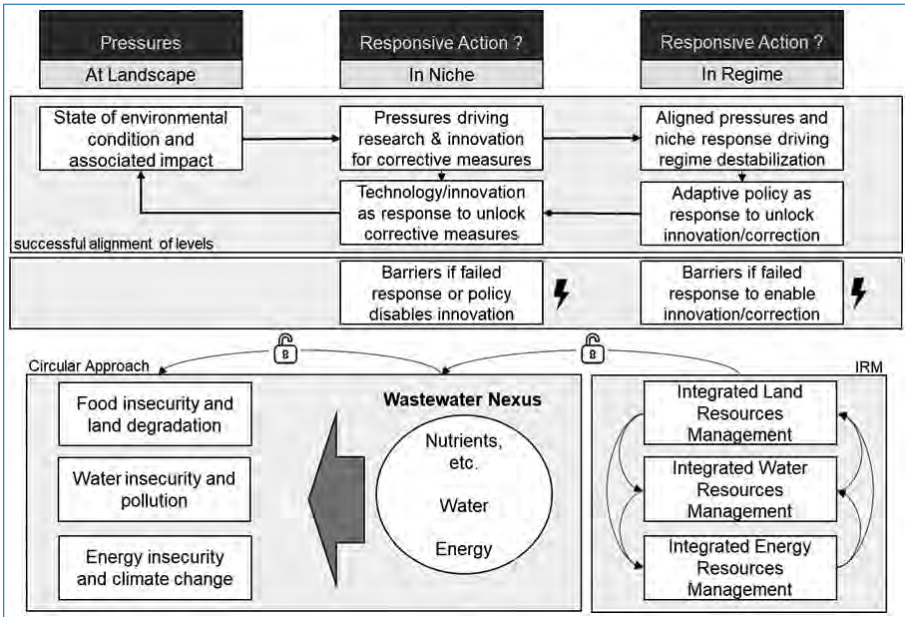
Pressures
At Landscape

Responsive Action ?
In Niche

Responsive Action ?
In Regime

State of environmental condition and associated impact

Pressures driving research & innovation for corrective measures

Aligned pressures and niche response driving regime destabilization

Technology/innovation as response to unlock corrective measures

Adaptive policy as response to unlock innovation/correction

successful alignment of levels

Barriers if failed response or policy disables innovation

Barriers if failed response to enable innovation/correction

Circular Approach

Food insecurity and land degradation

Water insecurity and pollution

Energy insecurity and climate change

Wastewater Nexus

Nutrients, etc.

Water

Energy

IRM

Integrated Land Resources Management

Integrated Water Resources Management

Integrated Energy Resources Management